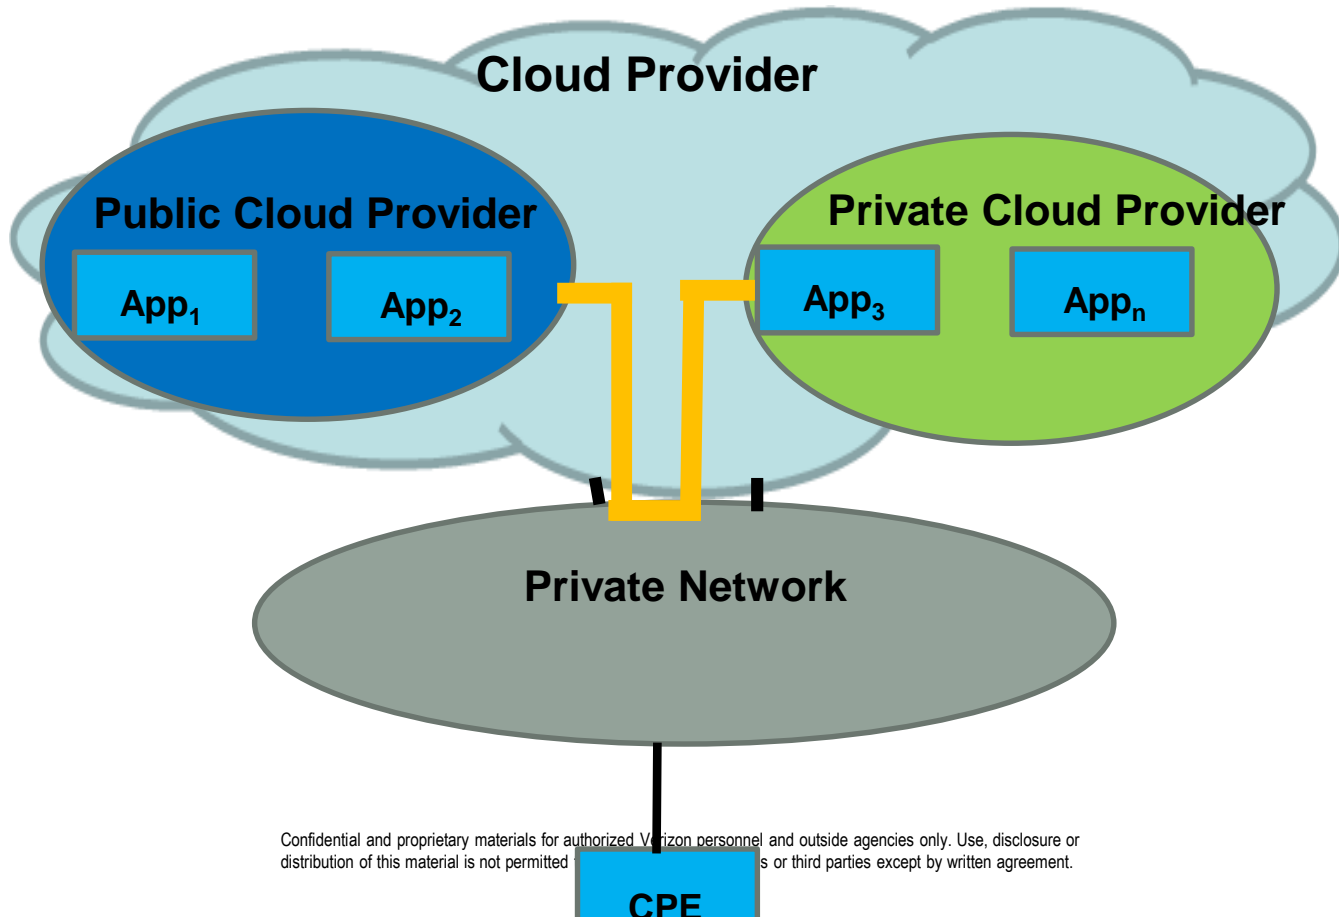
Cloud Provider

Public Cloud Provider

App$_1$

App$_2$

Private Cloud Provider

App$_3$

App$_n$

Private Network

Confidential and proprietary materials for authorized Verizon personnel and outside agencies only. Use, disclosure or distribution of this material is not permitted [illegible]s or third parties except by written agreement.

CPE